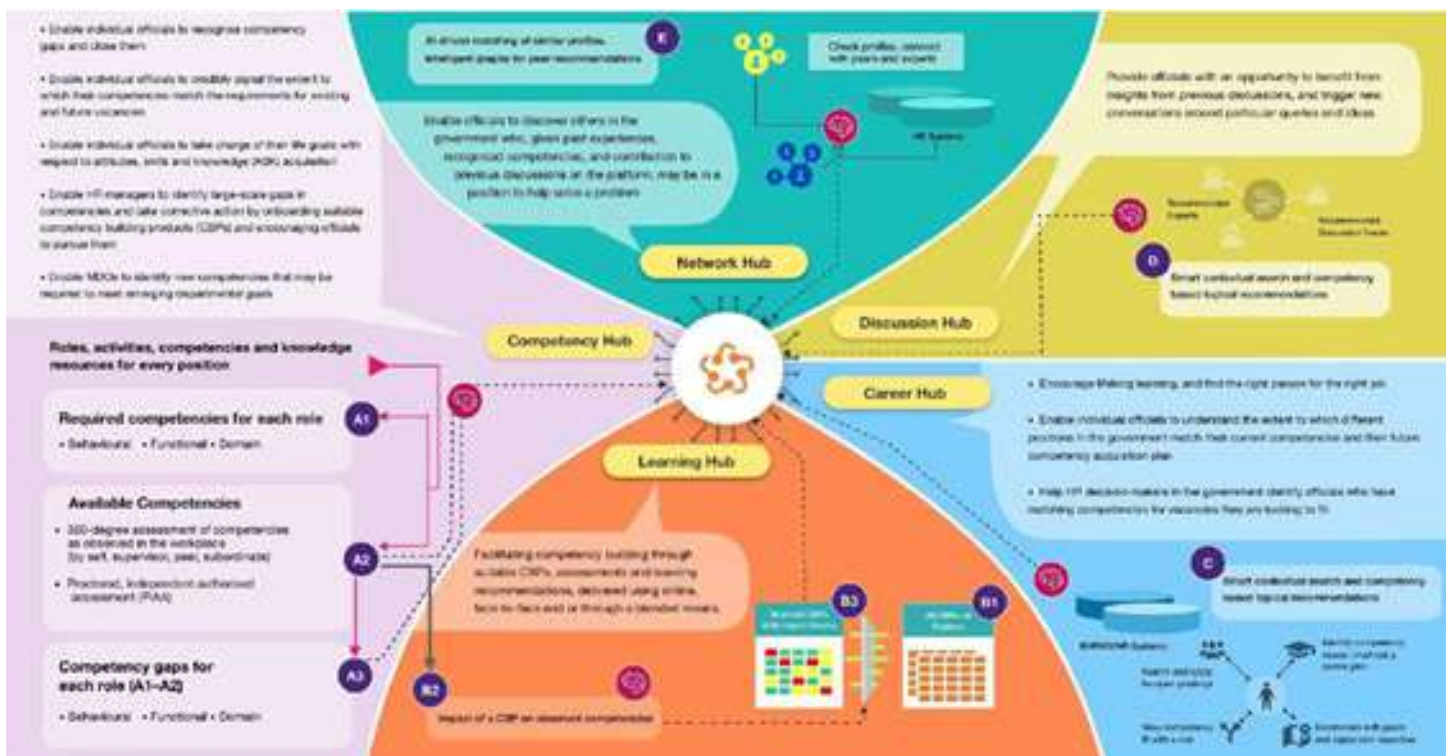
• Enable individual officials to recognise competency gaps and close them

• Enable individual officials to credibly signal the extent to which their competencies match the requirements for existing and future vacancies

• Enable individual officials to take charge of their life goals with respect to attitudes, skills and knowledge (ASK) acquisition

• Enable HR managers to identify large-scale gaps in competencies and take corrective action by onboarding suitable competency building products (CBPs) and encouraging officials to pursue them

• Enable MDOs to identify new competencies that may be required to meet emerging departmental goals

E

AI driven matching of similar profiles. Intelligent graphs for peer recommendations

Check profiles, connect with peers and experts

HR Systems

Enable officials to discover others in the government who, given past experiences, recognised competencies, and contribution to previous discussions on the platform, may be in a position to help solve a problem

Network Hub

Provide officials with an opportunity to benefit from insights from previous discussions, and trigger new conversations around particular queries and ideas

Recommended Experts

Recommended Discussion Threads

D

Smart contextual search and competency based topical recommendations

Discussion Hub

Competency Hub

Roles, activities, competencies and knowledge resources for every position

A1

Required competencies for each role

• Behavioural • Functional • Domain

Available Competencies

• 360-degree assessment of competencies as observed in the workplace (by self, supervisor, peer, subordinate)

• Proctored, independent authorised assessment (PIAA)

A2

A3

Competency gaps for each role (A1–A2)

• Behavioural • Functional • Domain

Career Hub

• Encourage lifelong learning, and find the right person for the right job

• Enable individual officials to understand the extent to which different positions in the government match their current competencies and their future competency acquisition plan

• Help HR decision-makers in the government identify officials who have matching competencies for the vacancies they are looking to fill

Learning Hub

Facilitating competency building through suitable CBPs, assessments and learning recommendations, delivered using online, face-to-face and or through a blended means

B3

B1

B2

Impact of a CBP on observed competencies

C

Smart contextual search and competency based topical recommendations

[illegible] Systems

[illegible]

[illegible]

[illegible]

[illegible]